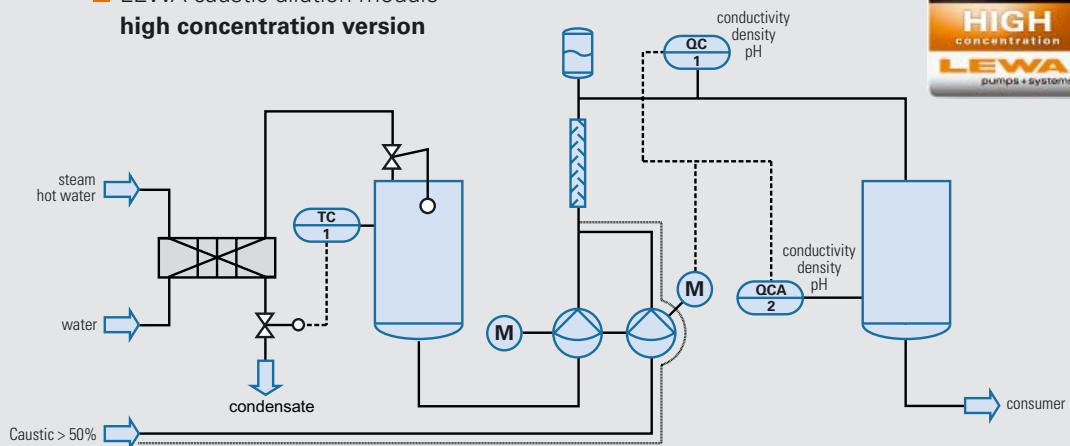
LEWA caustic dilution module
**high concentration version**

HIGH
concentration
LEWA
pumps + systems

conductivity
density
pH

QC
1

steam
hot water

TC
1

water

condensate

M

M

conductivity
density
pH

QCA
2

consumer

Caustic > 50%